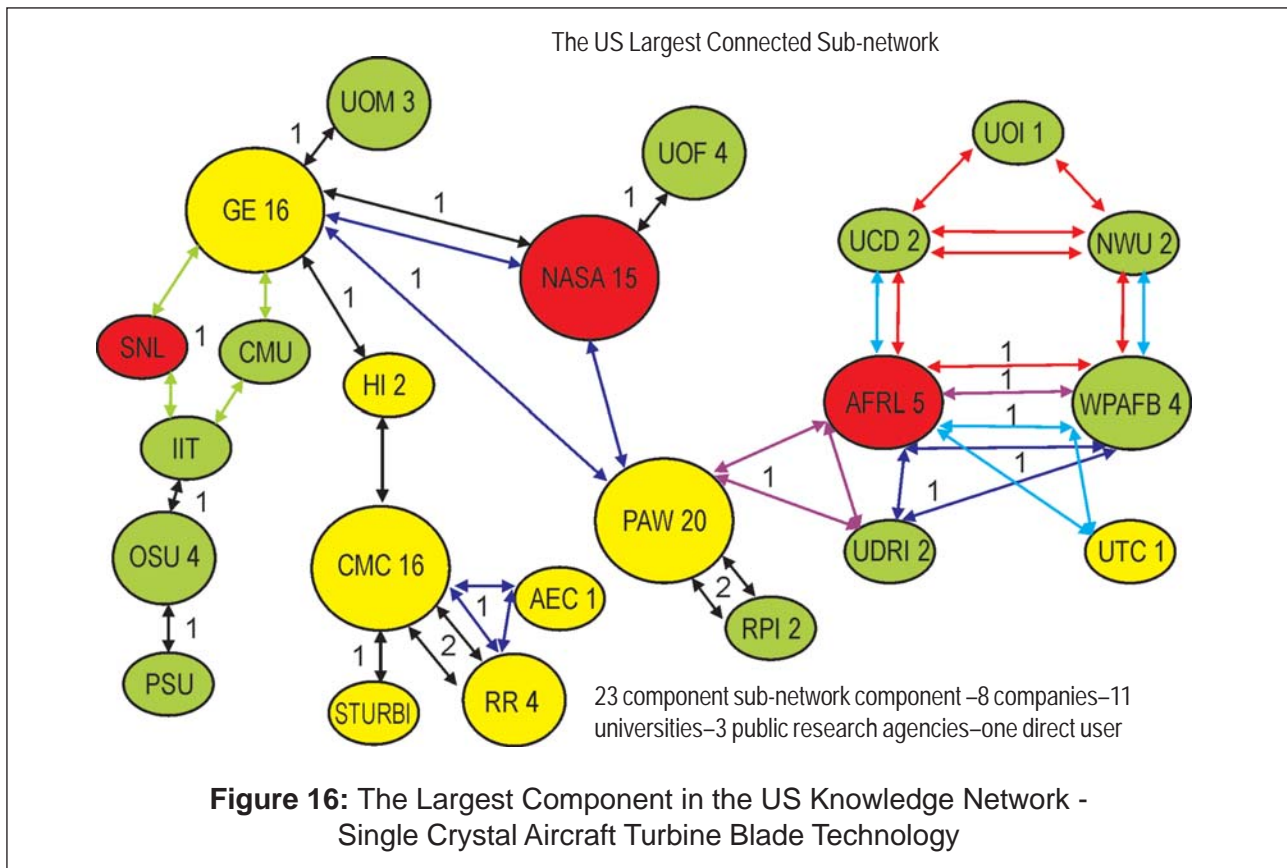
The US Largest Connected Sub-network

UOM 3

1

GE 16

UOF 4

1

1

NASA 15

1

1

UOI 1

UCD 2

NWU 2

SNL

1

CMU

HI 2

1

AFRL 5

1

WPAFB 4

1

IIT

1

1

1

1

PAW 20

UDRI 2

UTC 1

OSU 4

CMC 16

AEC 1

1

2

1

RPI 2

PSU

1

2

STURBI

RR 4

23 component sub-network component –8 companies–11 universities–3 public research agencies–one direct user

**Figure 16:** The Largest Component in the US Knowledge Network - Single Crystal Aircraft Turbine Blade Technology